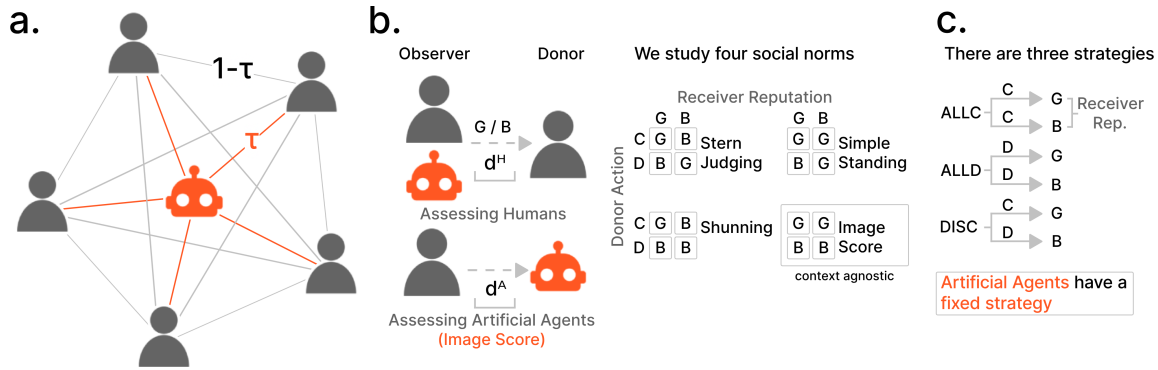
a.

1-τ

τ

b.

Observer Donor

G / B

$d^H$

Assessing Humans

$d^A$

Assessing Artificial Agents
(Image Score)

We study four social norms

Receiver Reputation

Donor Action

| | G | B | |
|---|---|---|---|
| C | G | B | Stern |
| D | B | G | Judging |

| | G | B | |
|---|---|---|---|
| | G | B | Simple |
| | B | G | Standing |

| | | | |
|---|---|---|---|
| C | G | B | Shunning |
| D | B | B | |

| | | |
|---|---|---|
| G | G | Image |
| B | B | Score |

context agnostic

c.

There are three strategies

ALLC C G Receiver Rep.
C B

ALLD D G
D B

DISC C G
D B

Artificial Agents have a fixed strategy